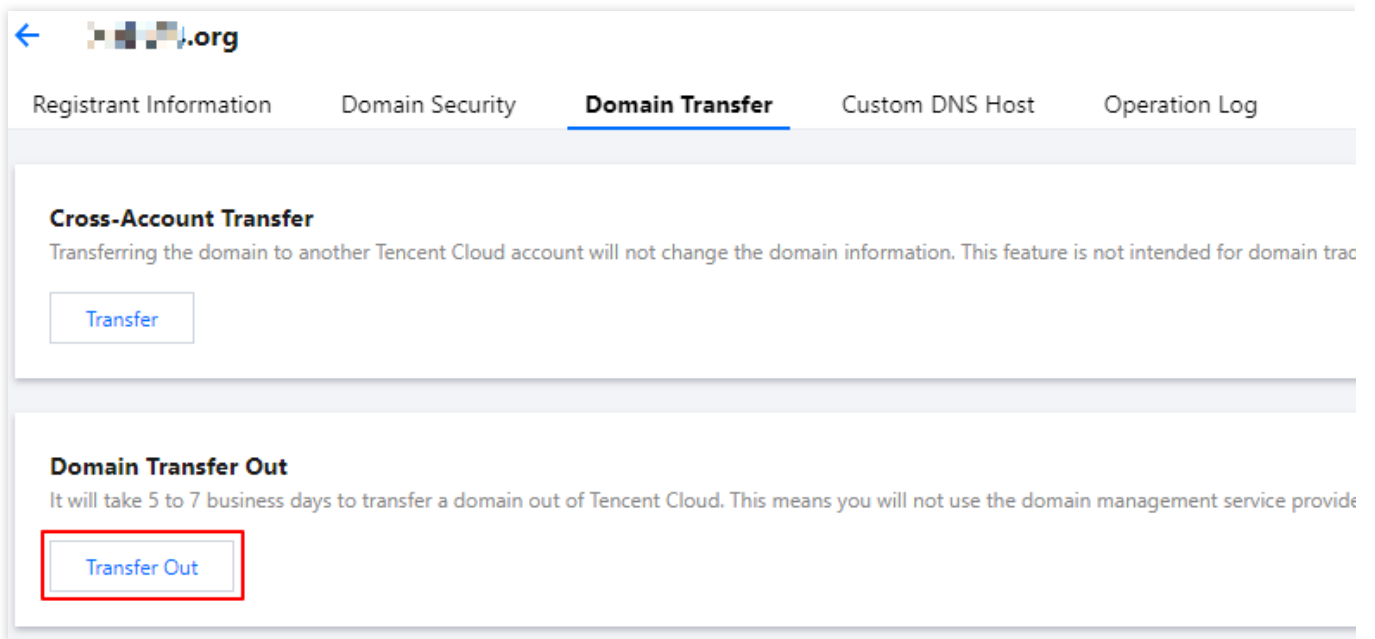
← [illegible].org

Registrant Information Domain Security Domain Transfer Custom DNS Host Operation Log

Cross-Account Transfer
Transferring the domain to another Tencent Cloud account will not change the domain information. This feature is not intended for domain trac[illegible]

Transfer

Domain Transfer Out
It will take 5 to 7 business days to transfer a domain out of Tencent Cloud. This means you will not use the domain management service provide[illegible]

Transfer Out